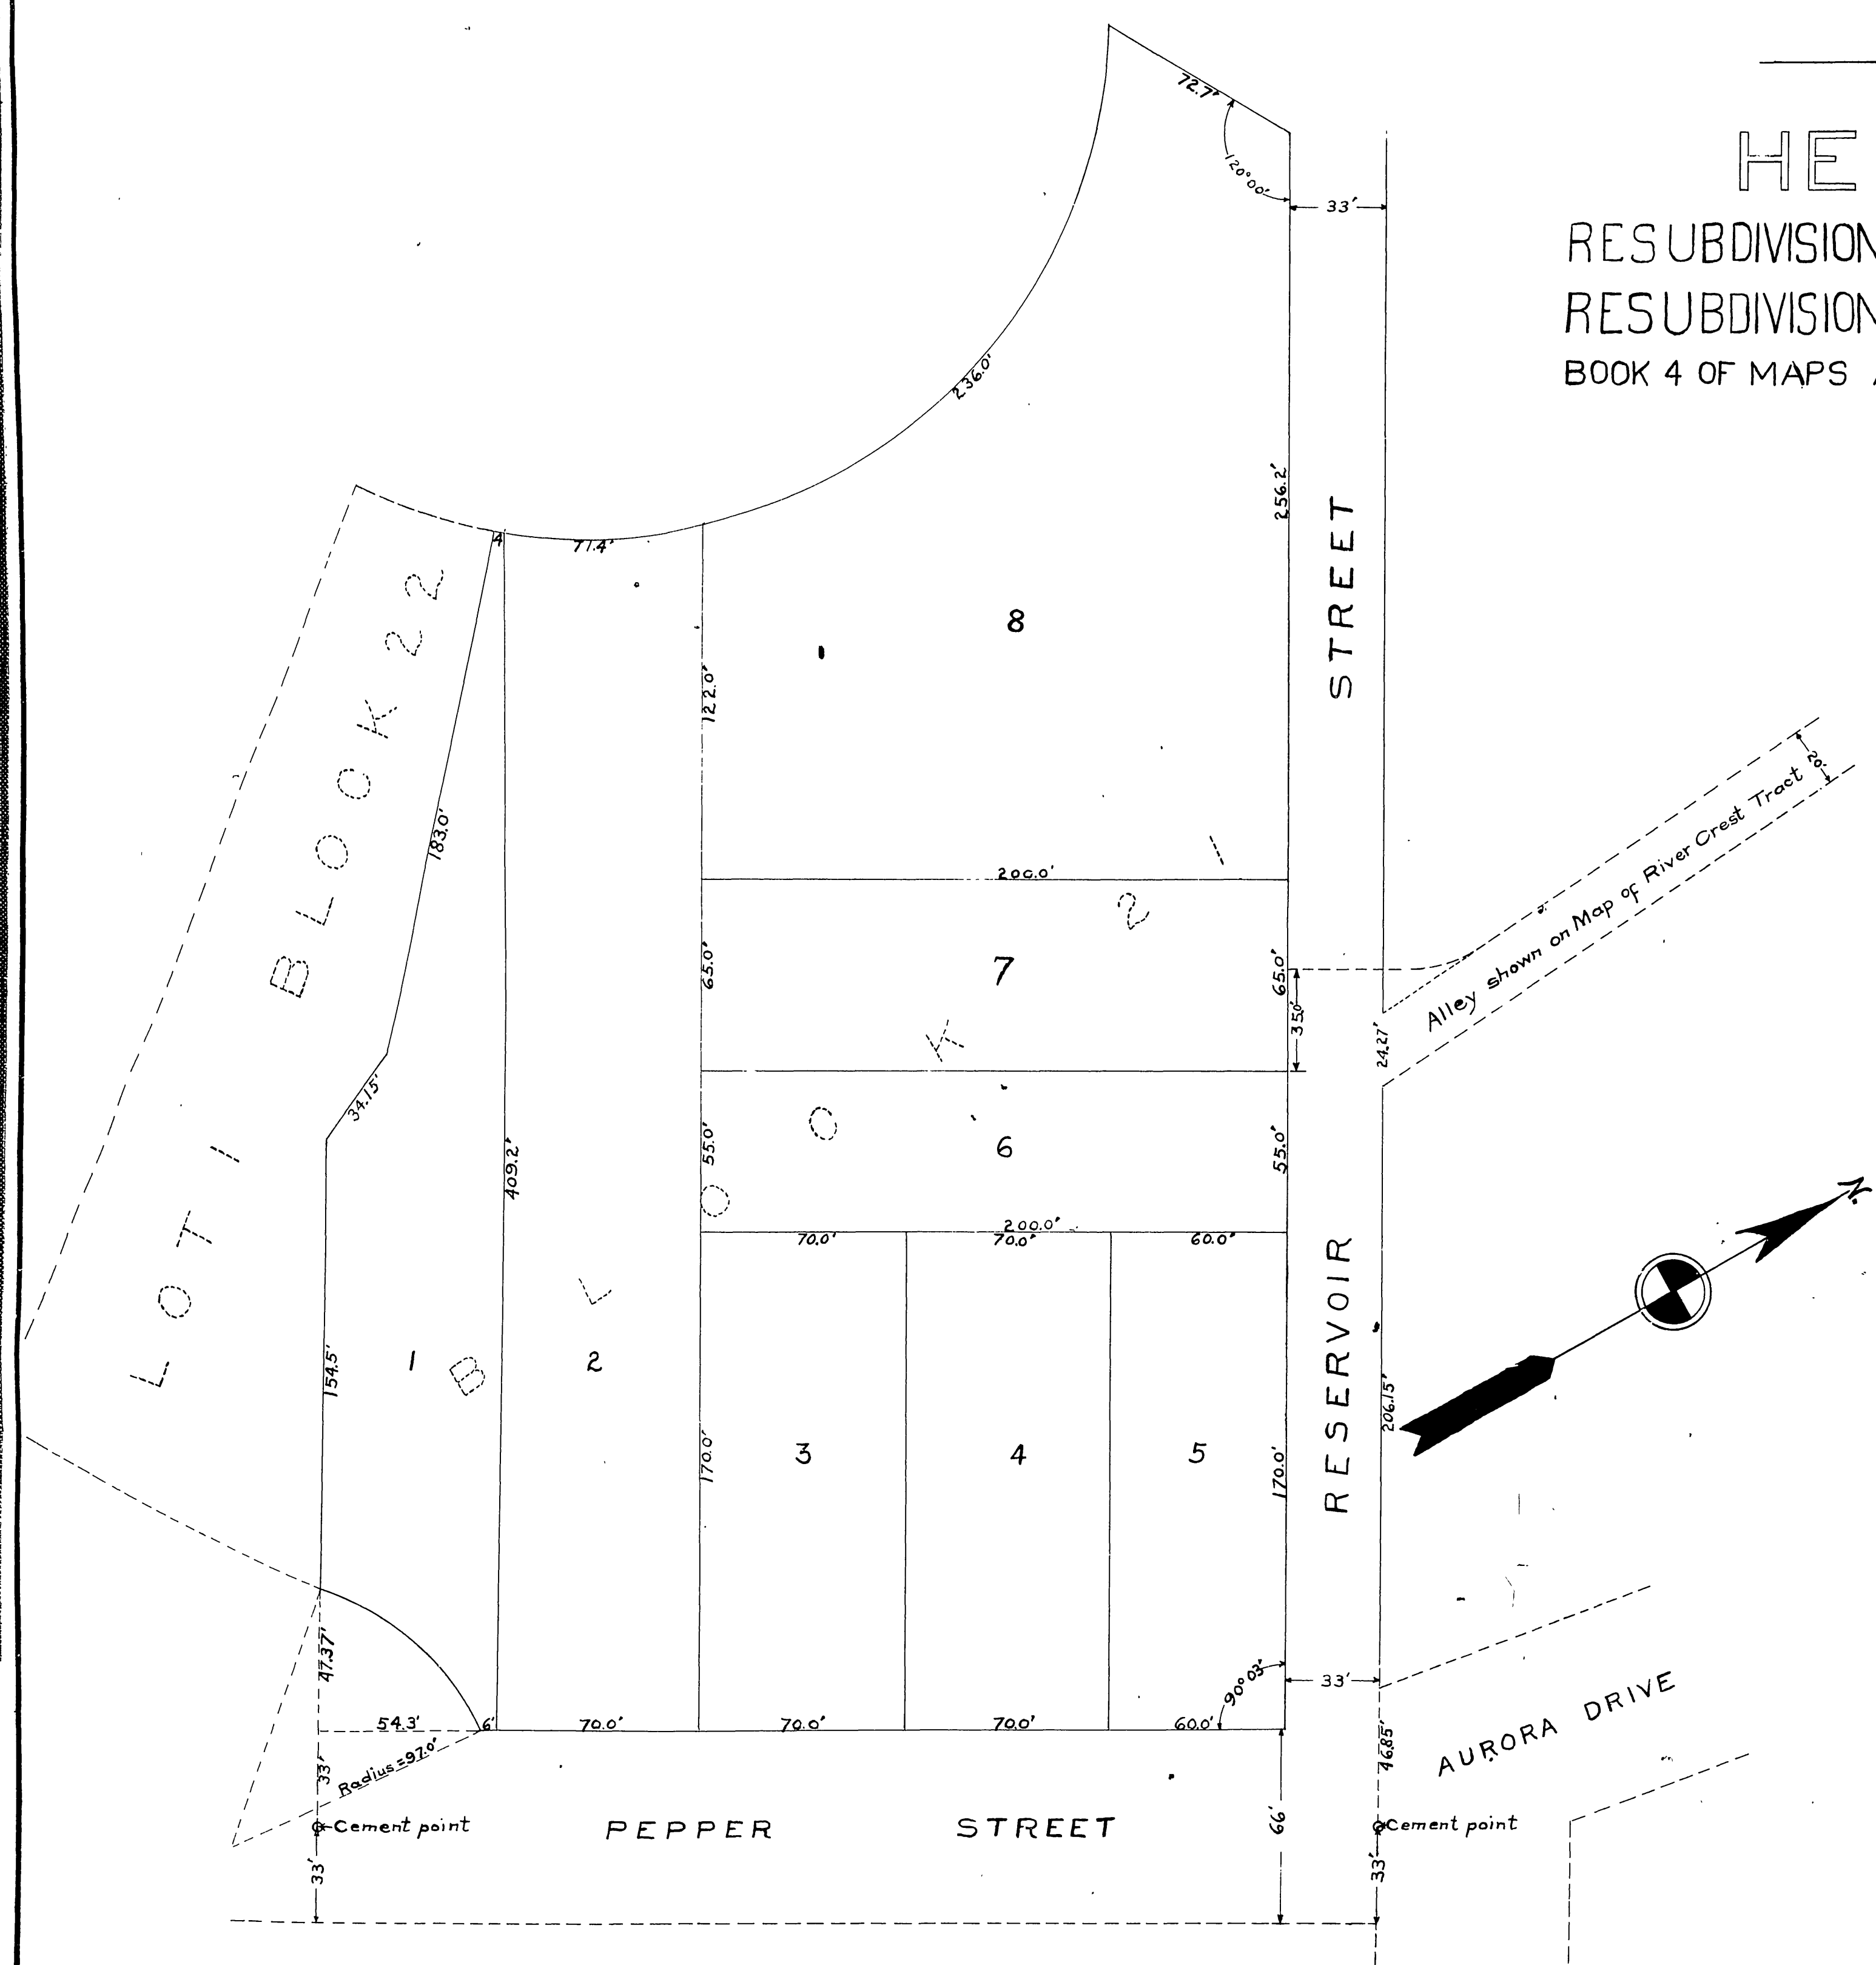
HE
RESUBDIVISION
RESUBDIVISION
BOOK 4 OF MAPS

72.7'
120°00'
33'
236.0'
256.2'
71.4'
4
STREET
8
122.0'
LOT 1 BLOCK 22
183.0'
200.0'
BLOCK 21
7
65.0'
65.0'
35.0'
24.27'
Alley shown on Map of River Crest Tract
20'
34.15'
6
55.0'
55.0'
409.2'
200.0'
70.0'
70.0'
60.0'
RESERVOIR
N
1
2
154.5'
206.15'
3
4
5
170.0'
170.0'
47.37'
90°03'
33'
54.3'
6'
70.0'
70.0'
70.0'
60.0'
AURORA DRIVE
33'
Radius=97.0'
46.85'
Cement point
PEPPER
STREET
66'
Cement point
33'
33'